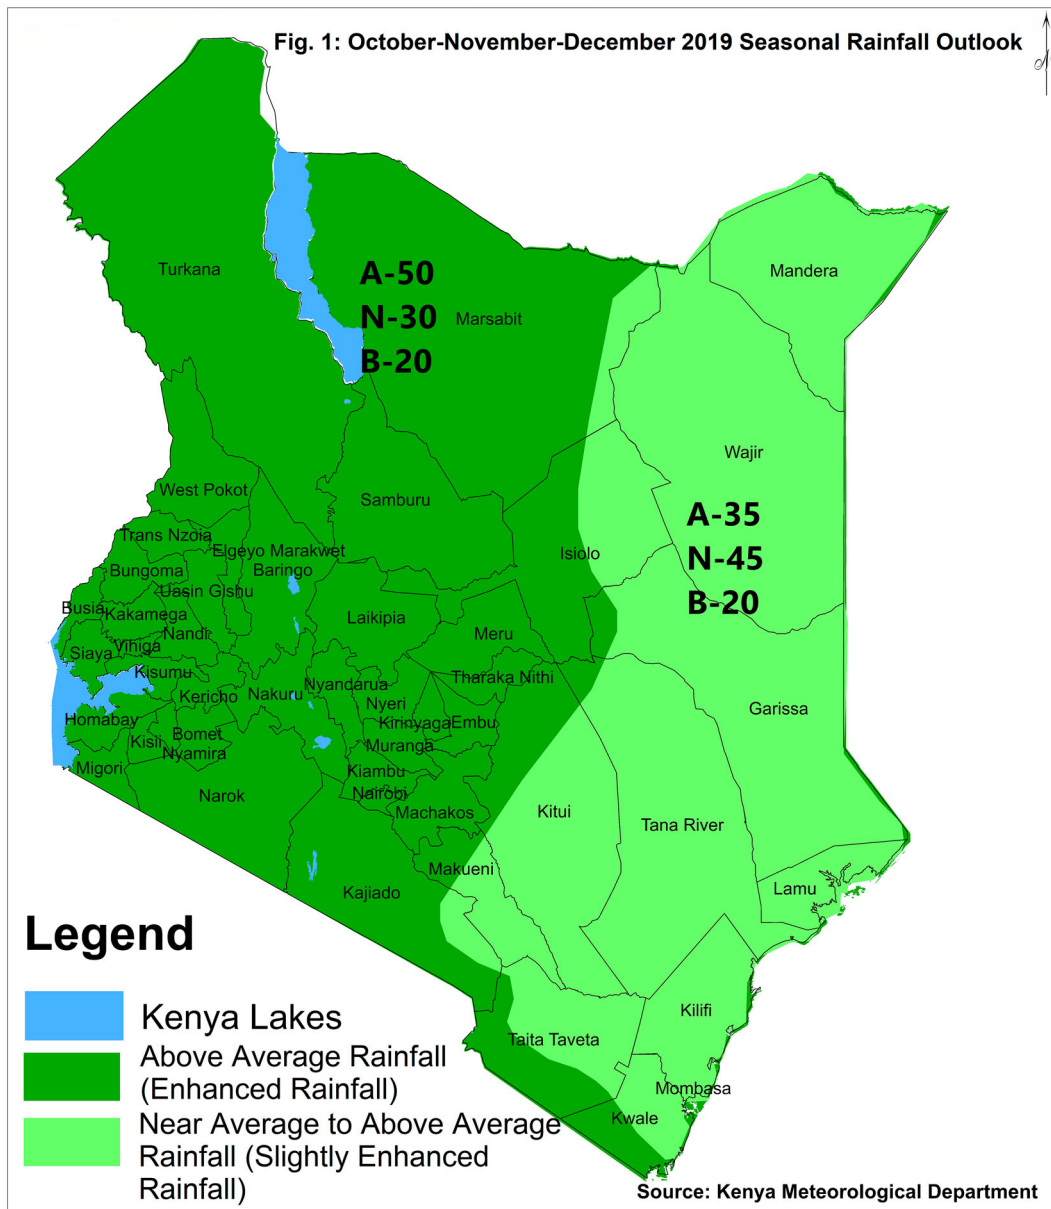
Fig. 1: October-November-December 2019 Seasonal Rainfall Outlook

N

Turkana

A-50
N-30
B-20

Marsabit

Mandera

Wajir

A-35
N-45
B-20

West Pokot

Samburu

Trans Nzoia

Elgeyo Marakwet

Bungoma

Baringo

Isiolo

Uasin Gishu

Busia

Kakamega

Laikipia

Nandi

Meru

Vihiga

Siaya

Kisumu

Tharaka Nithi

Kericho

Nakuru

Nyandarua

Nyeri

Garissa

Homabay

Kirinyaga

Embu

Bomet

Kisii

Nyamira

Muranga

Migori

Kiambu

Narok

Nairobi

Machakos

Kitui

Tana River

Makueni

Kajiado

Lamu

Legend

Kenya Lakes

Above Average Rainfall (Enhanced Rainfall)

Near Average to Above Average Rainfall (Slightly Enhanced Rainfall)

Kilifi

Taita Taveta

Mombasa

Kwale

Source: Kenya Meteorological Department